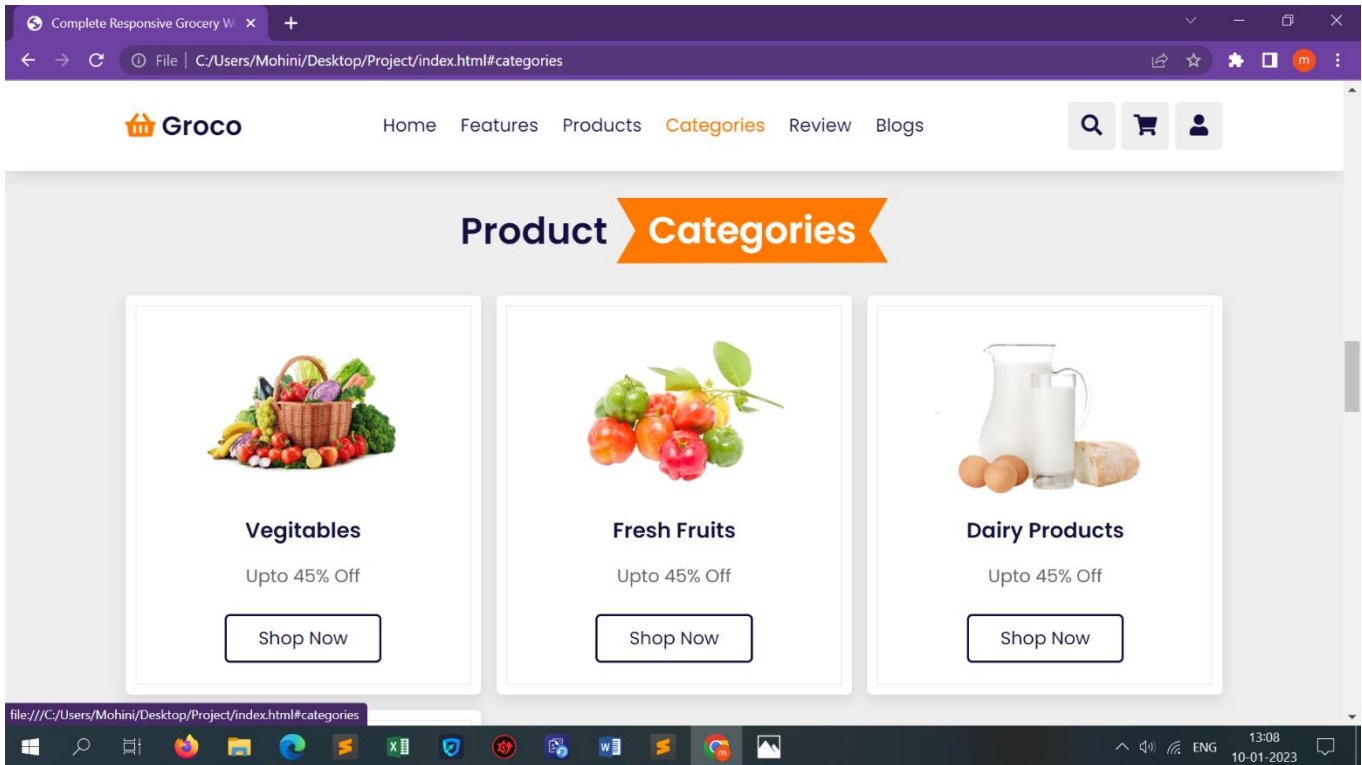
Complete Responsive Grocery W ×
+

File | C:/Users/Mohini/Desktop/Project/index.html#categories

m

Groco

Home Features Products Categories Review Blogs

Product Categories

Vegitables

Upto 45% Off

Shop Now

Fresh Fruits

Upto 45% Off

Shop Now

Dairy Products

Upto 45% Off

Shop Now

file:///C:/Users/Mohini/Desktop/Project/index.html#categories

ENG 13:08 10-01-2023